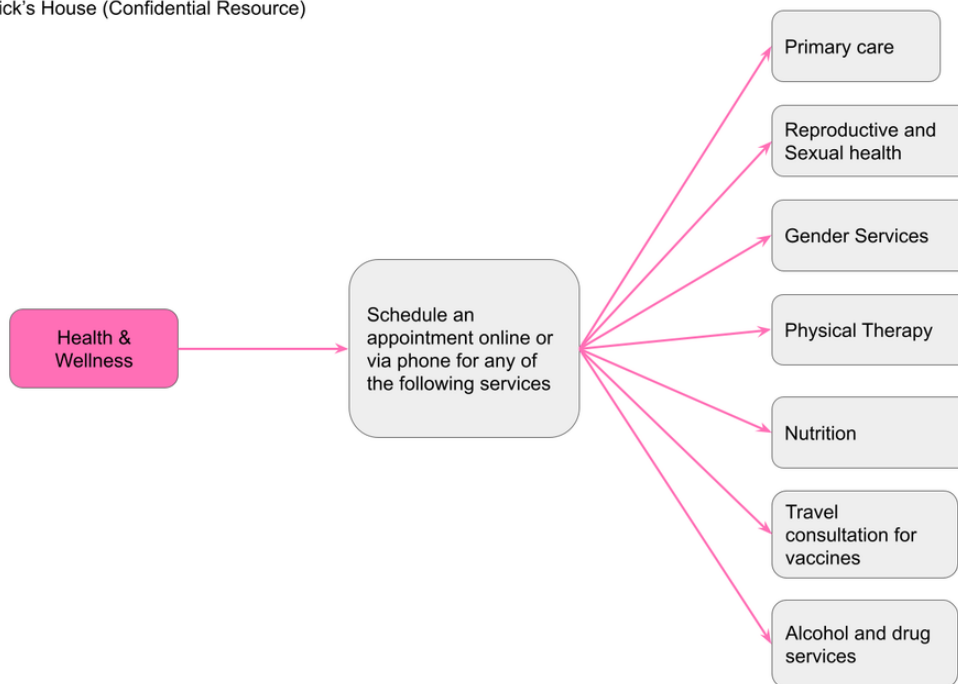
ick's House (Confidential Resource)

Health & Wellness

Schedule an appointment online or via phone for any of the following services

Primary care

Reproductive and Sexual health

Gender Services

Physical Therapy

Nutrition

Travel consultation for vaccines

Alcohol and drug services